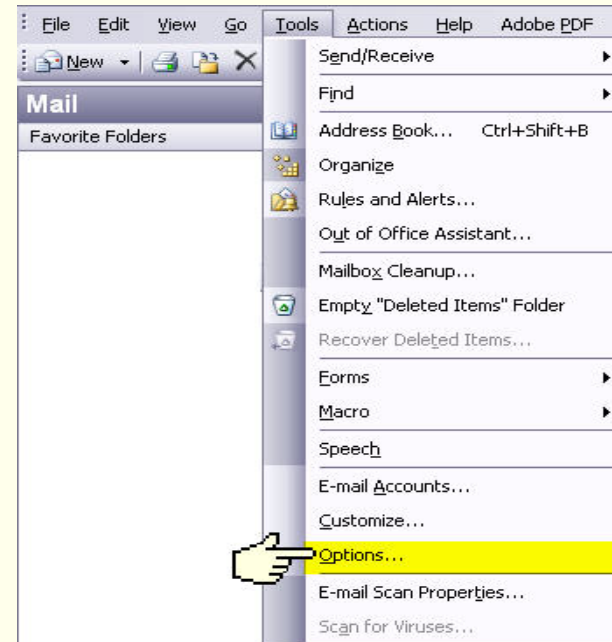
File Edit View Go Tools Actions Help Adobe PDF

New

Mail

Favorite Folders

Send/Receive

Find

Address Book... Ctrl+Shift+B

Organize

Rules and Alerts...

Out of Office Assistant...

Mailbox Cleanup...

Empty "Deleted Items" Folder

Recover Deleted Items...

Forms

Macro

Speech

E-mail Accounts...

Customize...

Options...

E-mail Scan Properties...

Scan for Viruses...